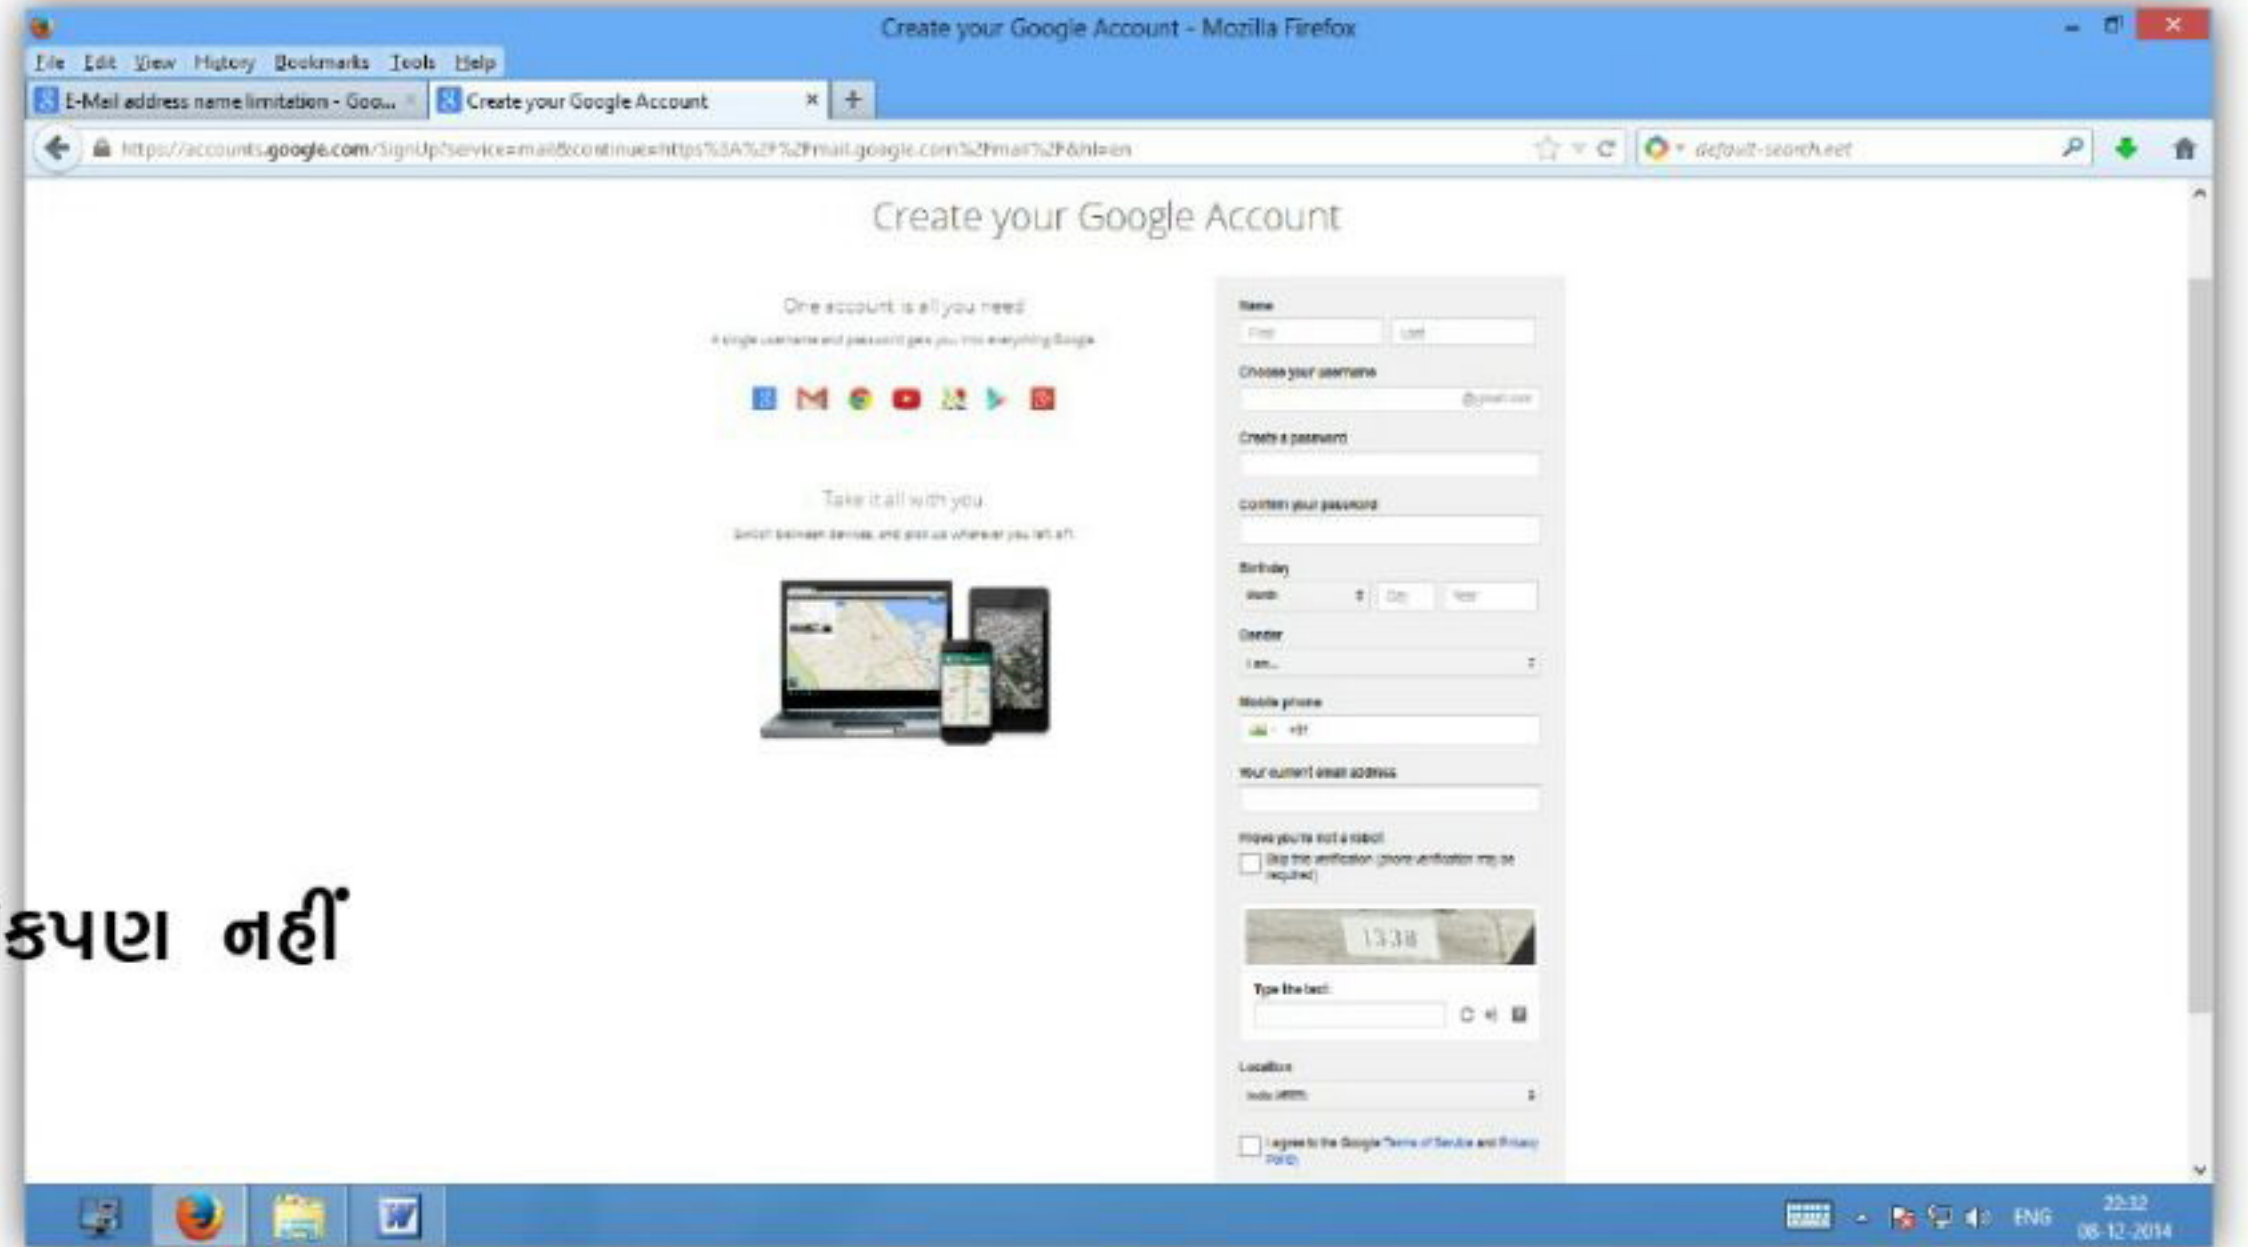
Create your Google Account - Mozilla Firefox

File Edit View History Bookmarks Tools Help

E-Mail address name limitation - Goo... ×
Create your Google Account ×
+

https://accounts.google.com/SignUp?service=mail&continue=https%3A%2F%2Fmail.google.com%2Fmail%2F&hl=en

default-search.net

Create your Google Account

One account is all you need

A single username and password gets you into everything Google.

Take it all with you

Switch between devices, and pick up wherever you left off.

Name
First
Last

Choose your username
@gmail.com

Create a password

Confirm your password

Birthday
Month
Day
Year

Gender
I am...

Mobile phone
+91

Your current email address

Prove you're not a robot
Skip this verification (phone verification may be required)

1338

Type the text:

Location
India

I agree to the Google Terms of Service and Privacy Policy

કપણ નહીં

ENG
22:32
08-12-2014